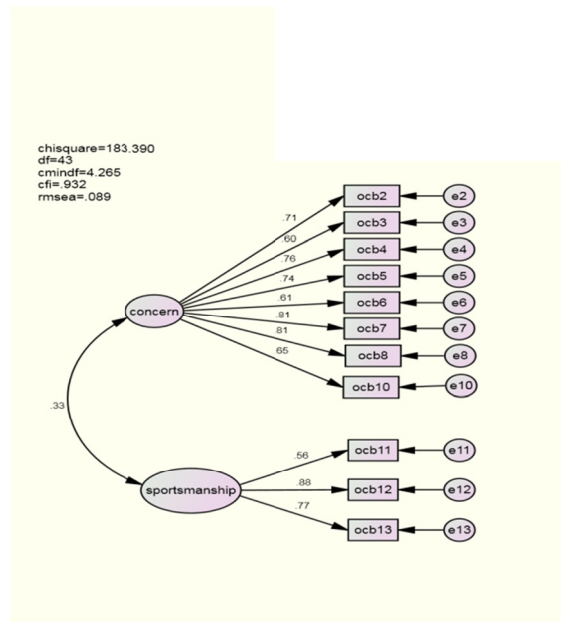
chisquare=183.390
df=43
cmindf=4.265
cfi=.932
rmsea=.089

concern
.71
.60
.76
.74
.61
.91
.81
.65
ocb2
ocb3
ocb4
ocb5
ocb6
ocb7
ocb8
ocb10
e2
e3
e4
e5
e6
e7
e8
e10

.33

sportsmanship
.56
.88
.77
ocb11
ocb12
ocb13
e11
e12
e13